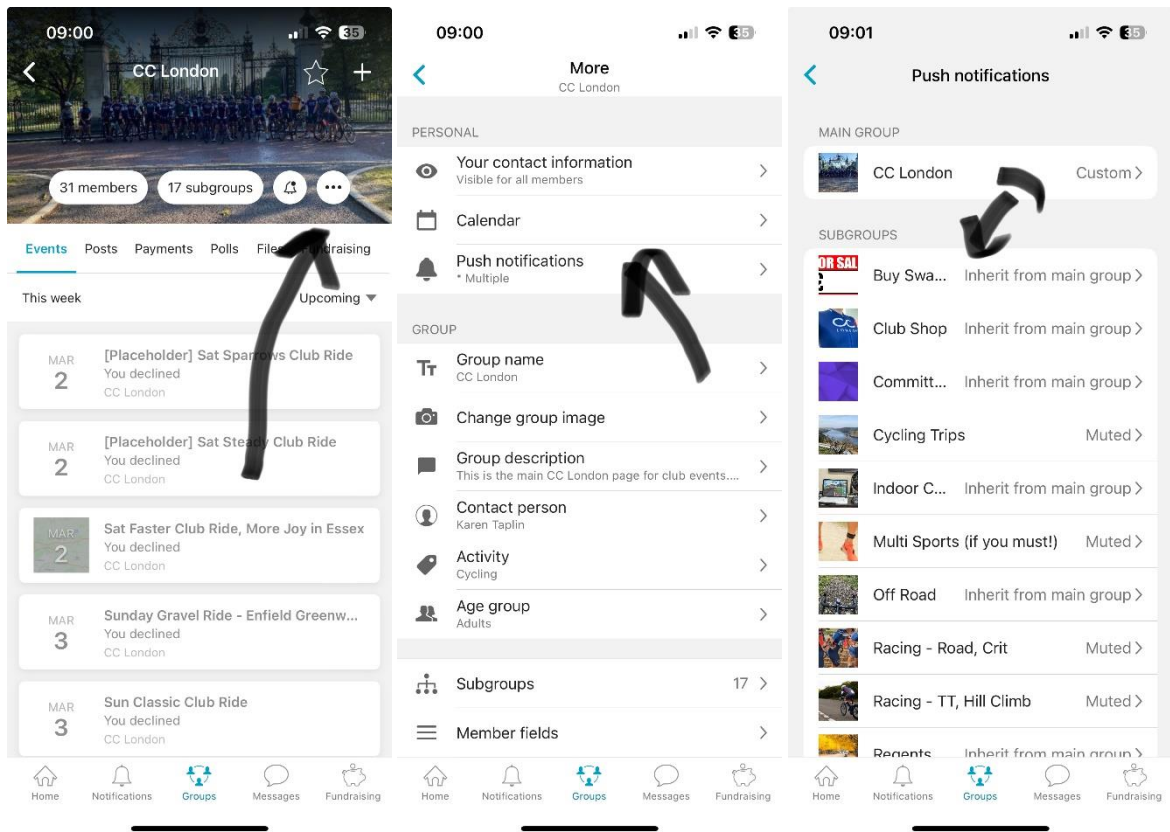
09:00
35
CC London
31 members
17 subgroups
Events Posts Payments Polls Files Fundraising
This week
Upcoming
MAR 2
[Placeholder] Sat Sparrows Club Ride
You declined
CC London
MAR 2
[Placeholder] Sat Steady Club Ride
You declined
CC London
MAR 2
Sat Faster Club Ride, More Joy in Essex
You declined
CC London
MAR 3
Sunday Gravel Ride - Enfield Greenw...
You declined
CC London
MAR 3
Sun Classic Club Ride
You declined
CC London
Home Notifications Groups Messages Fundraising

09:00
35
More
CC London
PERSONAL
Your contact information
Visible for all members
Calendar
Push notifications
* Multiple
GROUP
Group name
CC London
Change group image
Group description
This is the main CC London page for club events....
Contact person
Karen Taplin
Activity
Cycling
Age group
Adults
Subgroups 17
Member fields
Home Notifications Groups Messages Fundraising

09:01
35
Push notifications
MAIN GROUP
CC London Custom
SUBGROUPS
Buy Swa... Inherit from main group
Club Shop Inherit from main group
Committ... Inherit from main group
Cycling Trips Muted
Indoor C... Inherit from main group
Multi Sports (if you must!) Muted
Off Road Inherit from main group
Racing - Road, Crit Muted
Racing - TT, Hill Climb Muted
Regents Inherit from main group
Home Notifications Groups Messages Fundraising